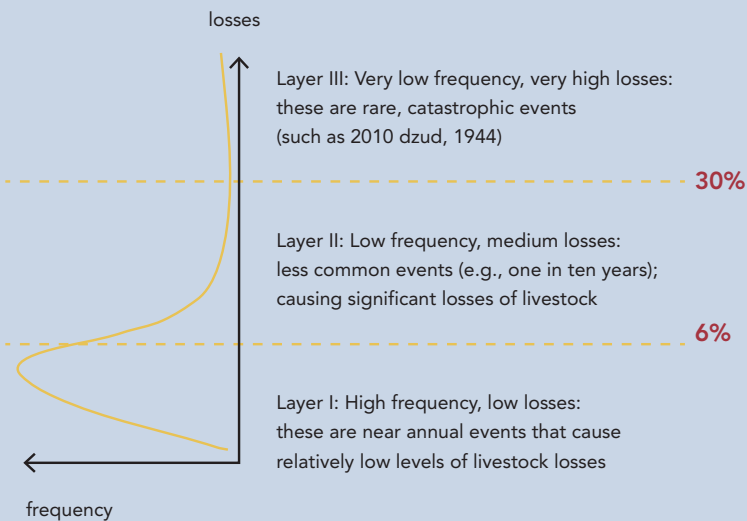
losses

Layer III: Very low frequency, very high losses: these are rare, catastrophic events (such as 2010 dzud, 1944)

30%

Layer II: Low frequency, medium losses: less common events (e.g., one in ten years); causing significant losses of livestock

6%

Layer I: High frequency, low losses: these are near annual events that cause relatively low levels of livestock losses

frequency